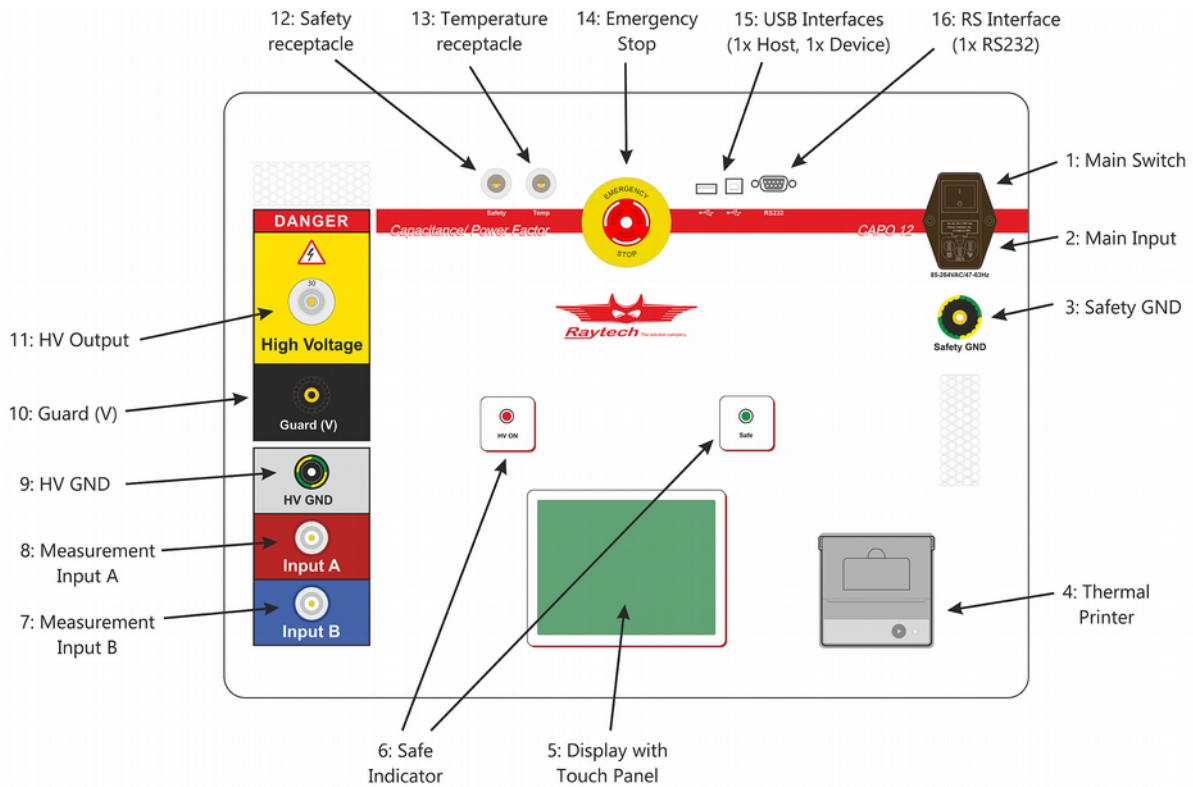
12: Safety receptacle

13: Temperature receptacle

14: Emergency Stop

15: USB Interfaces (1x Host, 1x Device)

16: RS Interface (1x RS232)

1: Main Switch

2: Main Input

3: Safety GND

4: Thermal Printer

5: Display with Touch Panel

6: Safe Indicator

7: Measurement Input B

8: Measurement Input A

9: HV GND

10: Guard (V)

11: HV Output

Safety

Temp

EMERGENCY

STOP

RS232

Capacitance/ Power Factor

CAPO 12

85-264VAC/47-63Hz

Safety GND

DANGER

30

High Voltage

Guard (V)

HV GND

Input A

Input B

Raytech The solution company

HV ON

Safe